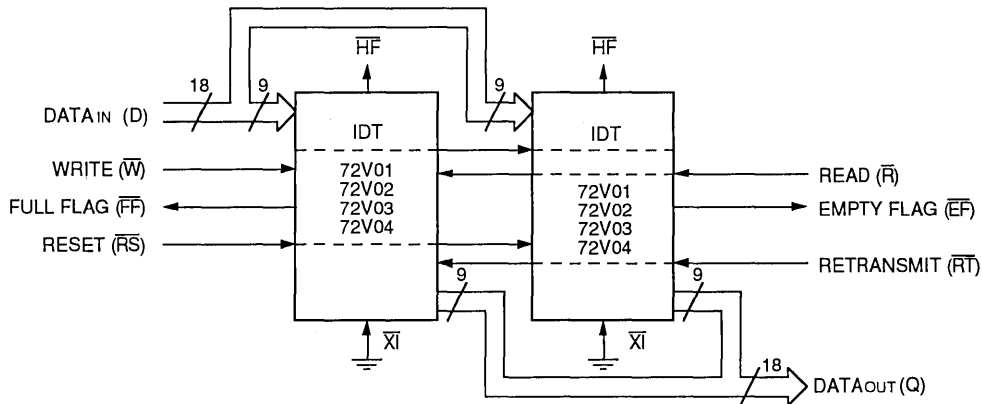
$\overline{HF}$

$\overline{HF}$

18

9

9

DATA IN (D)

IDT

IDT

WRITE ($\overline{W}$)

72V01
72V02
72V03
72V04

READ ($\overline{R}$)

FULL FLAG ($\overline{FF}$)

72V01
72V02
72V03
72V04

EMPTY FLAG ($\overline{EF}$)

RESET ($\overline{RS}$)

RETRANSMIT ($\overline{RT}$)

9

9

$\overline{XI}$

$\overline{XI}$

18

DATA OUT (Q)